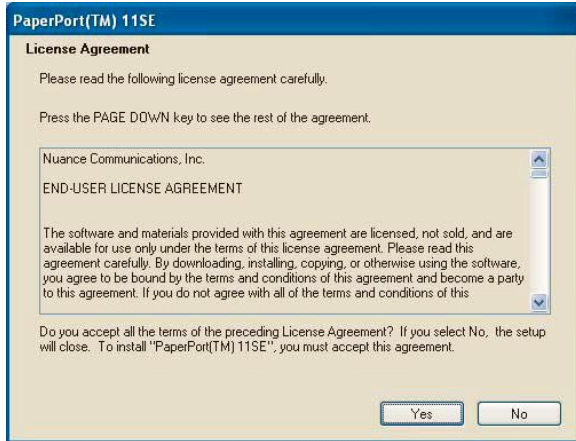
PaperPort(TM) 11SE

License Agreement

Please read the following license agreement carefully.

Press the PAGE DOWN key to see the rest of the agreement.

Nuance Communications, Inc.

END-USER LICENSE AGREEMENT

The software and materials provided with this agreement are licensed, not sold, and are available for use only under the terms of this license agreement. Please read this agreement carefully. By downloading, installing, copying, or otherwise using the software, you agree to be bound by the terms and conditions of this agreement and become a party to this agreement. If you do not agree with all of the terms and conditions of this

Do you accept all the terms of the preceding License Agreement? If you select No, the setup will close. To install "PaperPort(TM) 11SE", you must accept this agreement.

Yes No